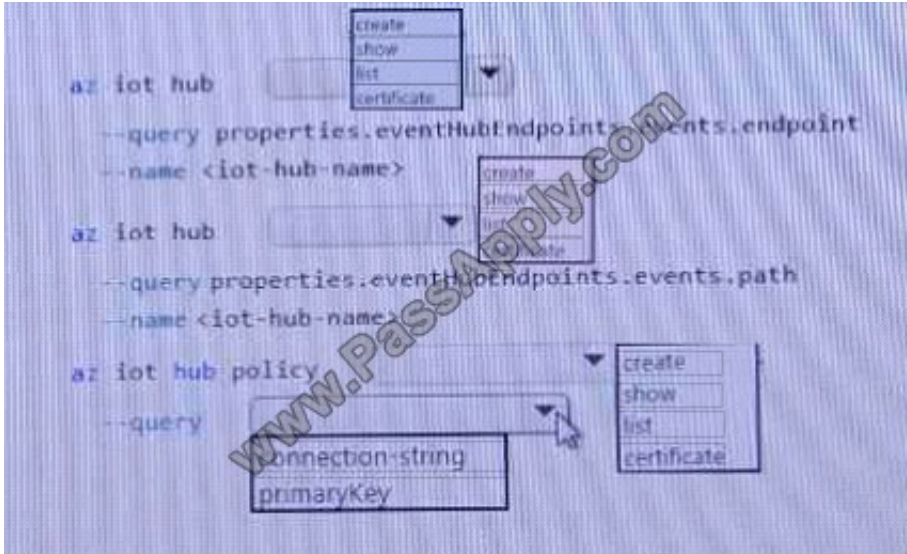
create
show
list
certificate

az iot hub

--query properties.eventHubEndpoints.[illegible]vents.endpoint

--name <iot-hub-name>

create
show
list
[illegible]ate

az iot hub

--query properties.eventHu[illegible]ndpoints.events.path

--name <iot-hub-name>

az iot hub policy

create
show
list
certificate

--query

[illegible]onnection-string
primaryKey

www.PassApply.com